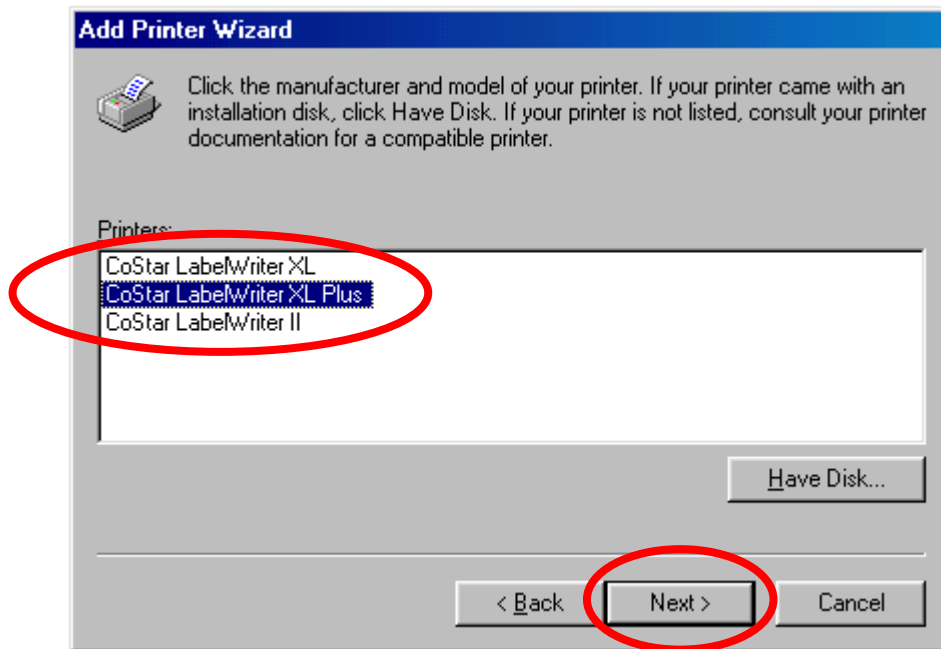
Add Printer Wizard

Click the manufacturer and model of your printer. If your printer came with an installation disk, click Have Disk. If your printer is not listed, consult your printer documentation for a compatible printer.

Printers:

CoStar LabelWriter XL
CoStar LabelWriter XL Plus
CoStar LabelWriter II

Have Disk...

< Back
Next >
Cancel